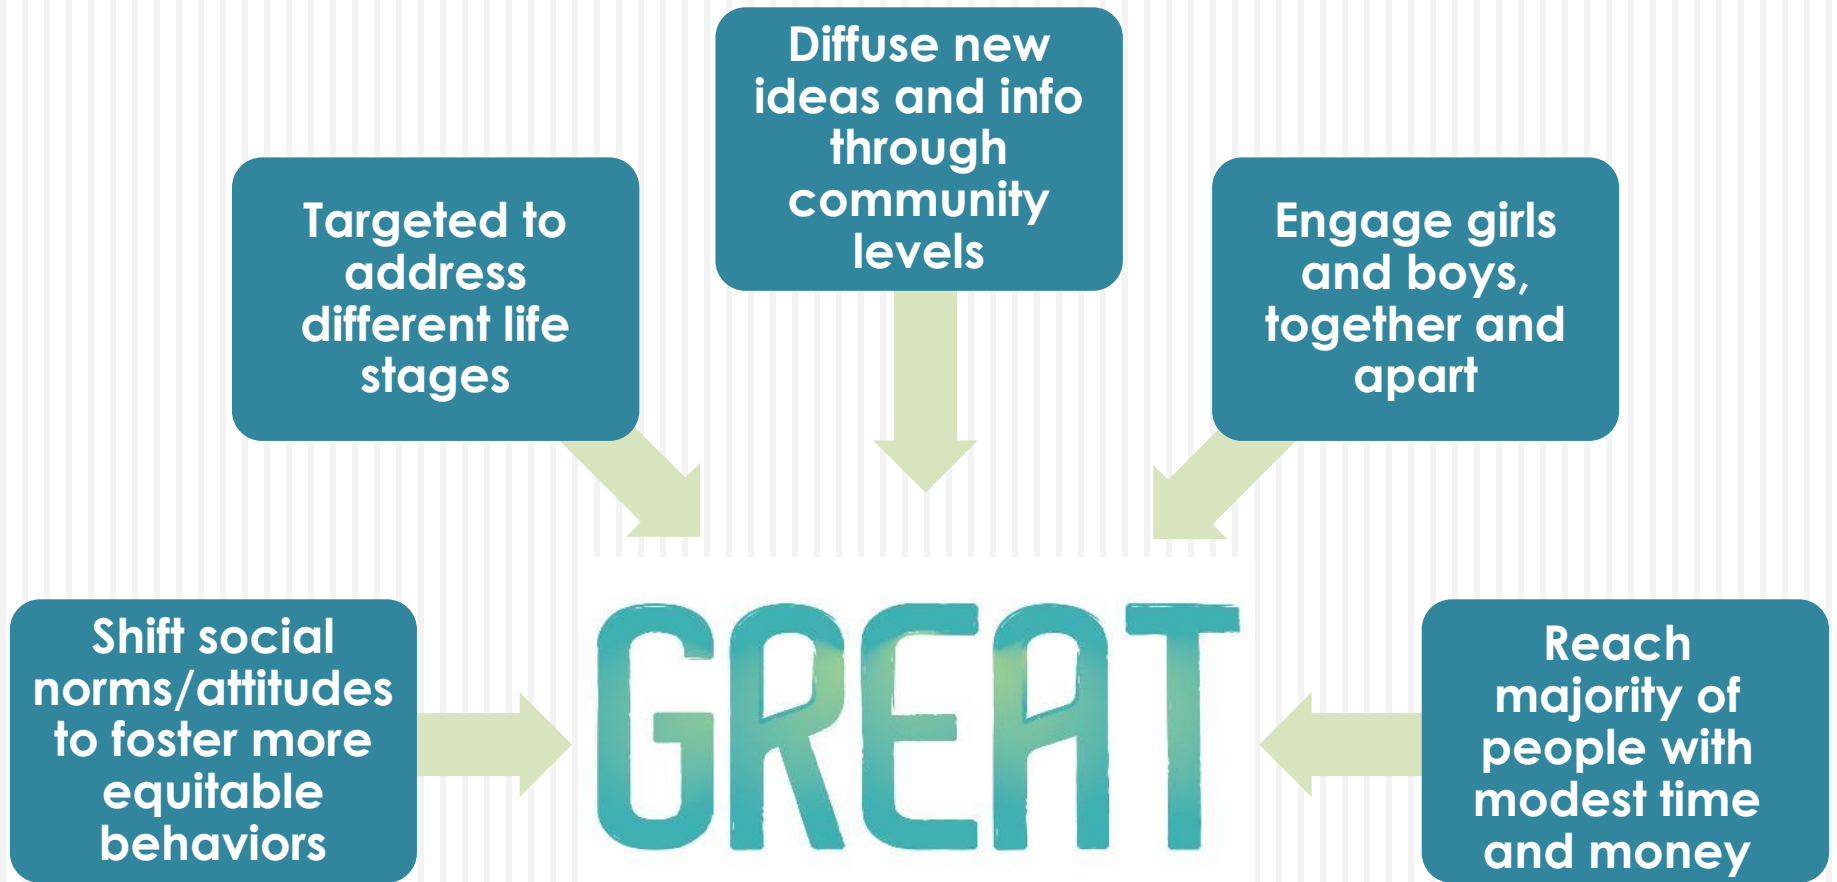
Diffuse new ideas and info through community levels

Targeted to address different life stages

Engage girls and boys, together and apart

Shift social norms/attitudes to foster more equitable behaviors

GREAT

Reach majority of people with modest time and money